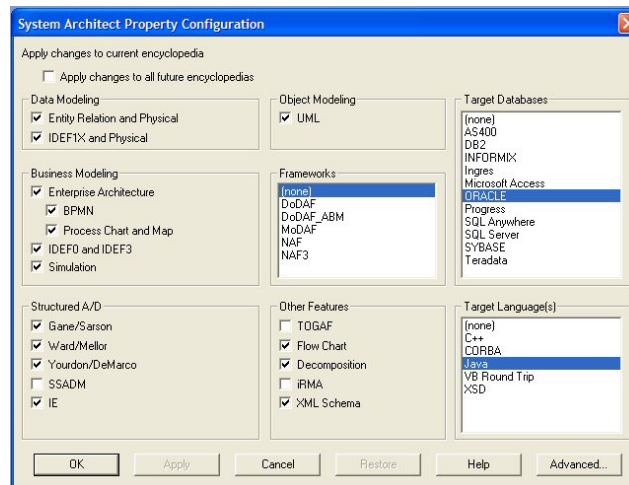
System Architect Property Configuration

Apply changes to current encyclopedia

Apply changes to all future encyclopedias

Data Modeling
Entity Relation and Physical
IDEF1X and Physical

Object Modeling
UML

Target Databases
(none)
AS400
DB2
INFORMIX
Ingres
Microsoft Access
ORACLE
Progress
SQL Anywhere
SQL Server
SYBASE
Teradata

Business Modeling
Enterprise Architecture
BPMN
Process Chart and Map
IDEF0 and IDEF3
Simulation

Frameworks
(none)
DoDAF
DoDAF_ABM
MoDAF
NAF
NAF3

Structured A/D
Gane/Sarson
Ward/Mellor
Yourdon/DeMarco
SSADM
IE

Other Features
TOGAF
Flow Chart
Decomposition
iRMA
XML Schema

Target Language(s)
(none)
C++
CORBA
Java
VB Round Trip
XSD

OK | Apply | Cancel | Restore | Help | Advanced...